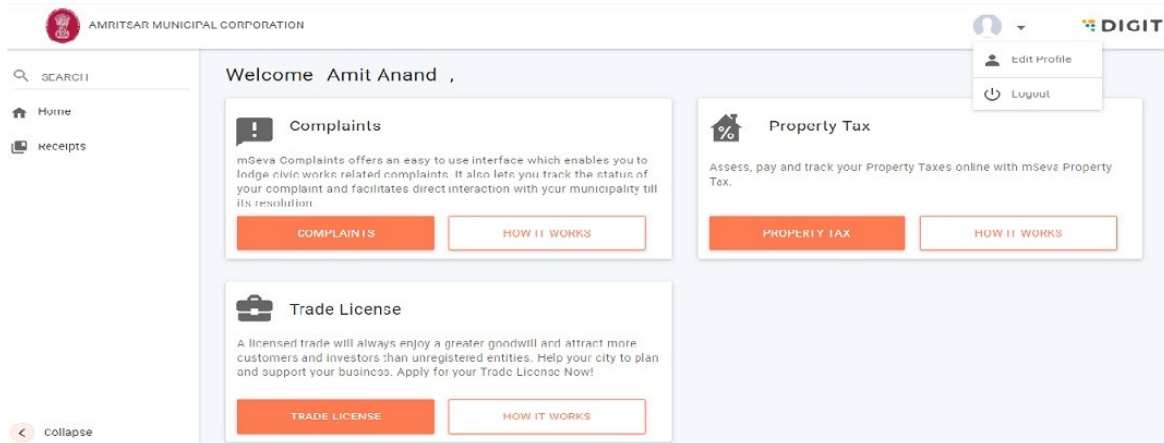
AMRITSAR MUNICIPAL CORPORATION

DIGIT

Edit Profile

Logout

SEARCH

Home

Receipts

Welcome Amit Anand ,

Complaints

mSeva Complaints offers an easy to use interface which enables you to lodge civic works related complaints. It also lets you track the status of your complaint and facilitates direct interaction with your municipality till its resolution

COMPLAINTS

HOW IT WORKS

Property Tax

Assess, pay and track your Property Taxes online with mSeva Property Tax.

PROPERTY TAX

HOW IT WORKS

Trade License

A licensed trade will always enjoy a greater goodwill and attract more customers and investors than unregistered entities. Help your city to plan and support your business. Apply for your Trade License Now!

TRADE LICENSE

HOW IT WORKS

Collapse